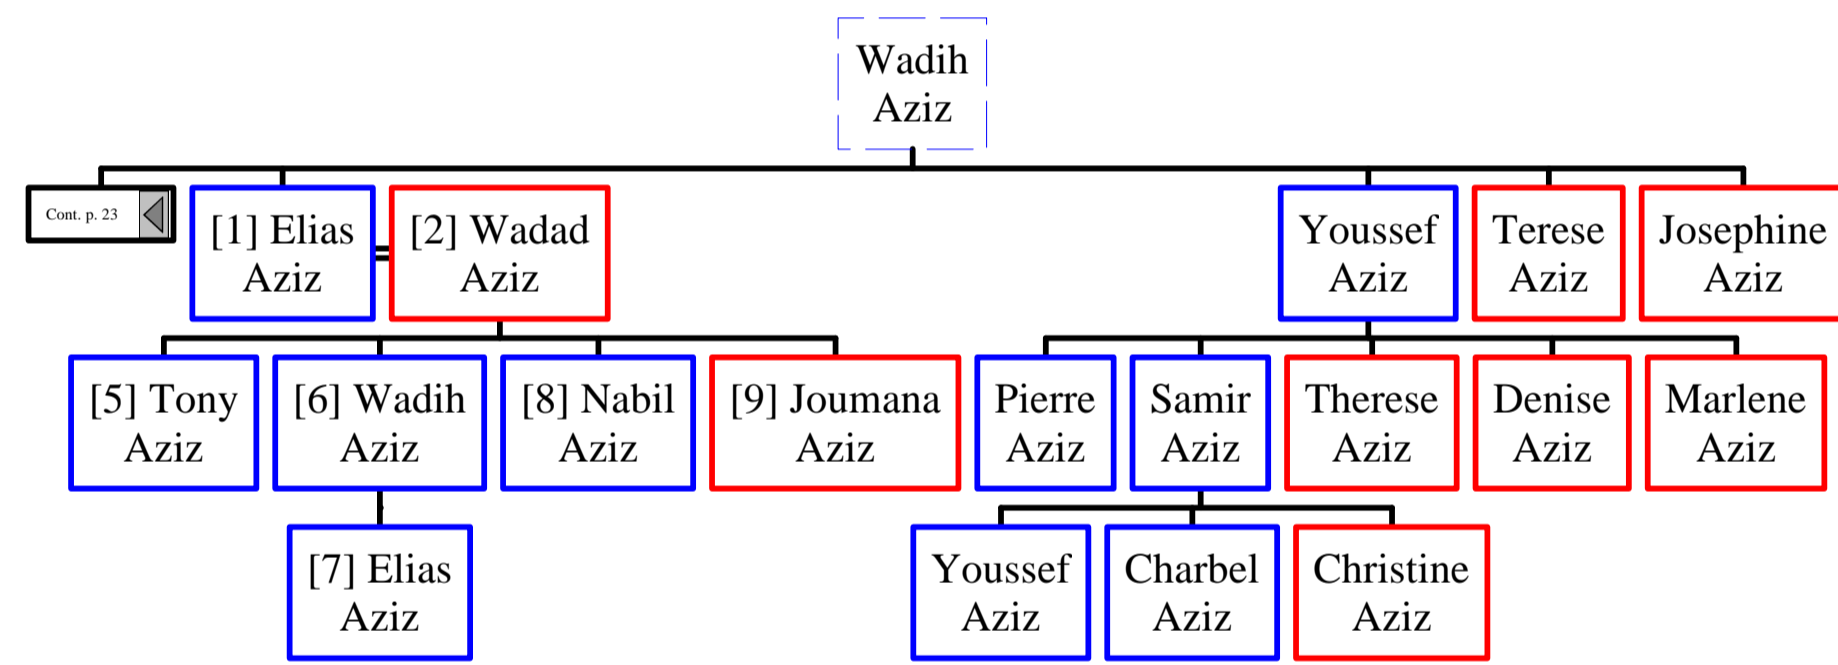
Wadih Aziz

Cont. p. 23

[1] Elias Aziz

[2] Wadad Aziz

Youssef Aziz

Terese Aziz

Josephine Aziz

[5] Tony Aziz

[6] Wadih Aziz

[8] Nabil Aziz

[9] Joumana Aziz

Pierre Aziz

Samir Aziz

Therese Aziz

Denise Aziz

Marlene Aziz

[7] Elias Aziz

Youssef Aziz

Charbel Aziz

Christine Aziz